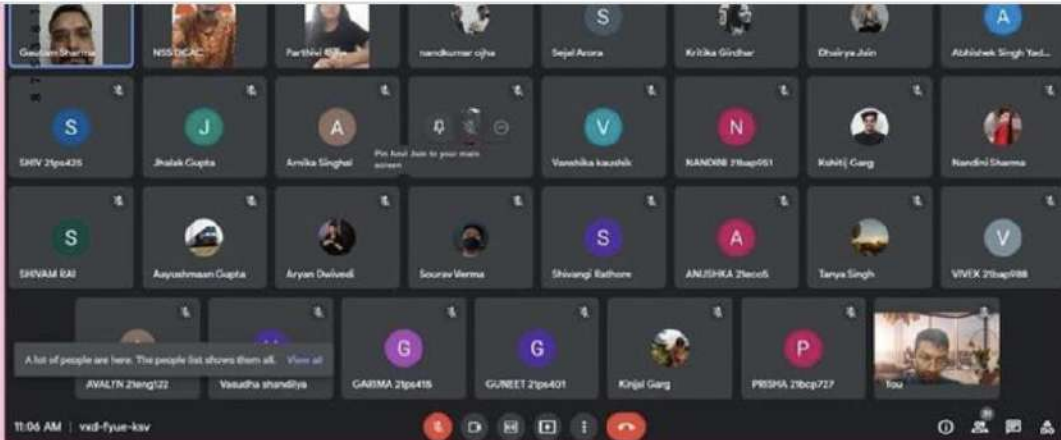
Gautam Sharma
NSS DCAC
Parthivi
nandkumar ojha
S
Sejal Arora
Kritika Girdhar
Dhairya Jain
A
Abhishek Singh Yad...

S
SHIV 21ps435
J
Jhalak Gupta
A
Amika Singhal
Pin tool Join to your main screen
V
Vanshika kaushik
N
NANDINI 21bap051
Kshitij Garg
Nandini Sharma

S
SHIVAM RAI
Aayushmaan Gupta
Aryan Dwivedi
Sourav Verma
S
Shivangi Rathore
A
ANUSHKA 21eco5
Tanya Singh
V
VIVEK 21bap088

A lot of people are here. The people list shows them all. View all
AVALYN 21eng122
Vasudha shandilya
G
GARIMA 21ps416
G
GUNEET 21ps401
Kinjal Garg
P
PRISHA 21bcp727
You

11:06 AM | vxd-fyue-ksv